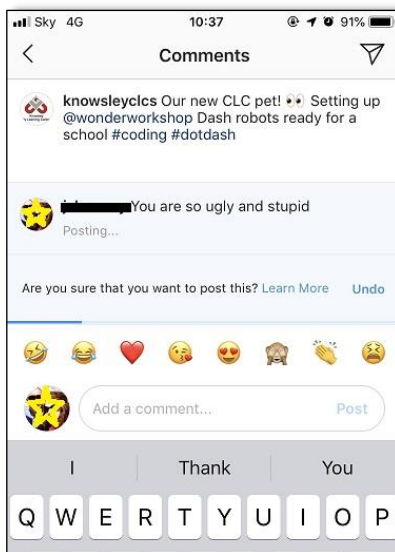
Sky 4G 10:37 91%

Comments

knowsleyclcs Our new CLC pet! 👀 Setting up @wonderworkshop Dash robots ready for a school #coding #dotdash

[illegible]You are so ugly and stupid
Posting...

Are you sure that you want to post this? Learn More Undo

Add a comment... Post

I Thank You

Q W E R T Y U I O P